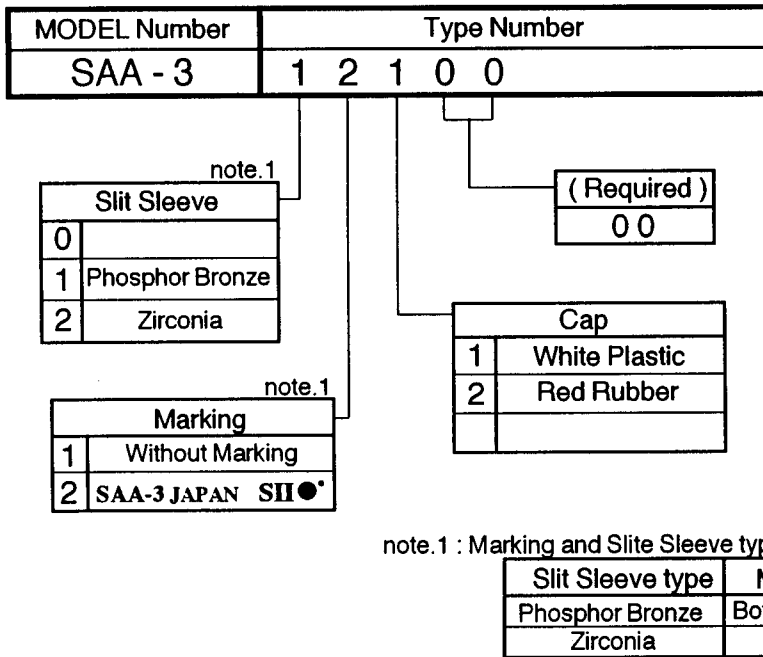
| MODEL Number | Type Number |
|---|---|
| SAA - 3 | 1 2 1 0 0 |

note.1

| Slit Sleeve | |
|---|---|
| 0 | |
| 1 | Phosphor Bronze |
| 2 | Zirconia |

( Required )
0 0

| Cap | |
|---|---|
| 1 | White Plastic |
| 2 | Red Rubber |
| | |

note.1

| Marking | |
|---|---|
| 1 | Without Marking |
| 2 | SAA-3 JAPAN SII |

note.1 : Marking and Slite Sleeve typ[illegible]

| Slit Sleeve type | N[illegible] |
|---|---|
| Phosphor Bronze | Bo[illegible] |
| Zirconia | |